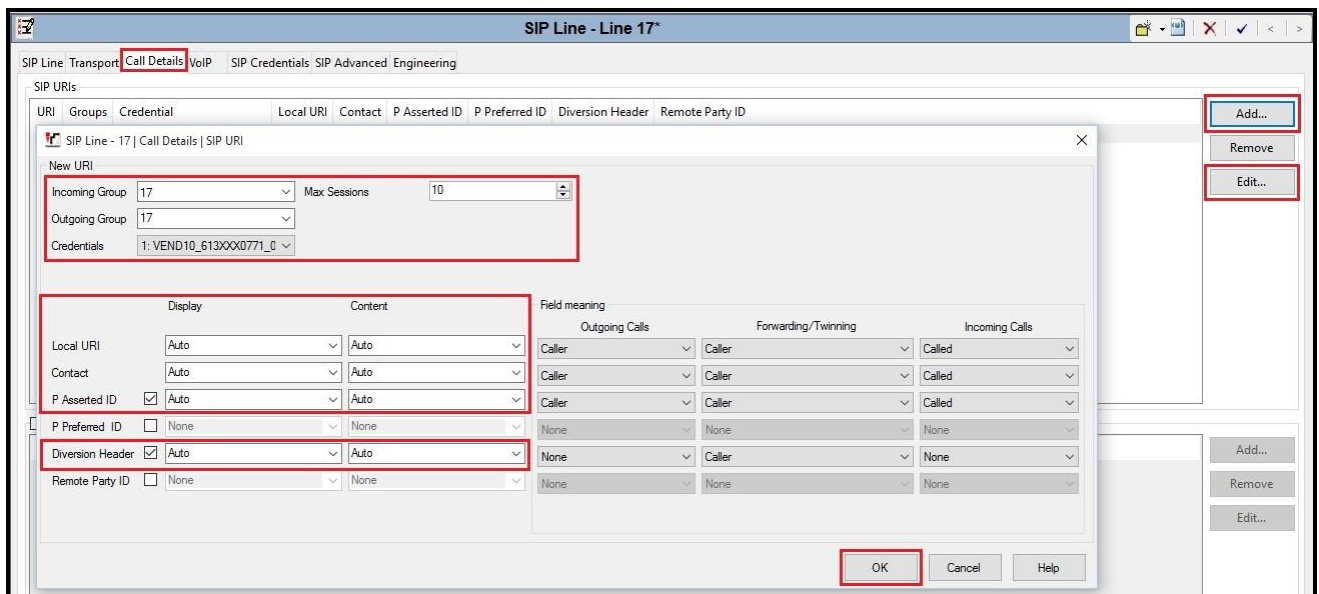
SIP Line - Line 17*

SIP Line | Transport | Call Details | VoIP | SIP Credentials | SIP Advanced | Engineering

SIP URIs

| URI | Groups | Credential | Local URI | Contact | P Asserted ID | P Preferred ID | Diversion Header | Remote Party ID |
|---|---|---|---|---|---|---|---|---|

Add...
Remove
Edit...

SIP Line - 17 | Call Details | SIP URI

New URI

Incoming Group 17
Max Sessions 10
Outgoing Group 17
Credentials 1: VEND10_613XXX0771_0

| | Display | Content |
|---|---|---|
| Local URI | Auto | Auto |
| Contact | Auto | Auto |
| P Asserted ID ☑ | Auto | Auto |
| P Preferred ID ☐ | None | None |
| Diversion Header ☑ | Auto | Auto |
| Remote Party ID ☐ | None | None |

Field meaning

| Outgoing Calls | Forwarding/Twinning | Incoming Calls |
|---|---|---|
| Caller | Caller | Called |
| Caller | Caller | Called |
| Caller | Caller | Called |
| None | None | None |
| None | Caller | None |
| None | None | None |

OK Cancel Help

Add...
Remove
Edit...